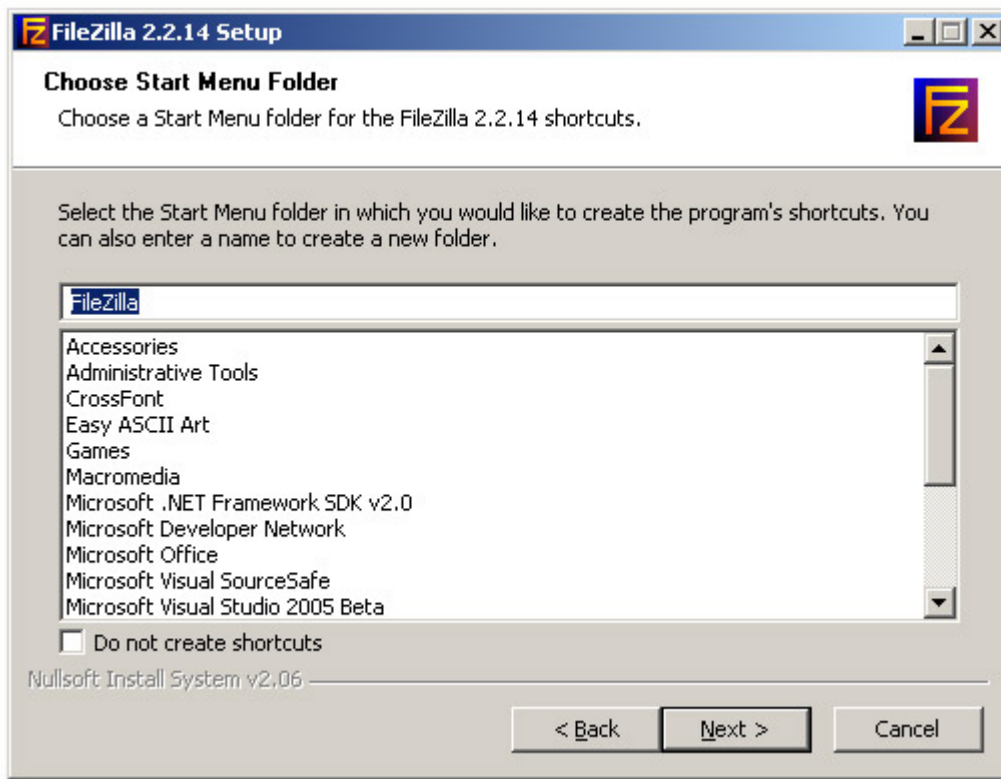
FileZilla 2.2.14 Setup

Choose Start Menu Folder

Choose a Start Menu folder for the FileZilla 2.2.14 shortcuts.

Select the Start Menu folder in which you would like to create the program's shortcuts. You can also enter a name to create a new folder.

FileZilla

Accessories
Administrative Tools
CrossFont
Easy ASCII Art
Games
Macromedia
Microsoft .NET Framework SDK v2.0
Microsoft Developer Network
Microsoft Office
Microsoft Visual SourceSafe
Microsoft Visual Studio 2005 Beta

Do not create shortcuts

Nullsoft Install System v2.06

< Back
Next >
Cancel